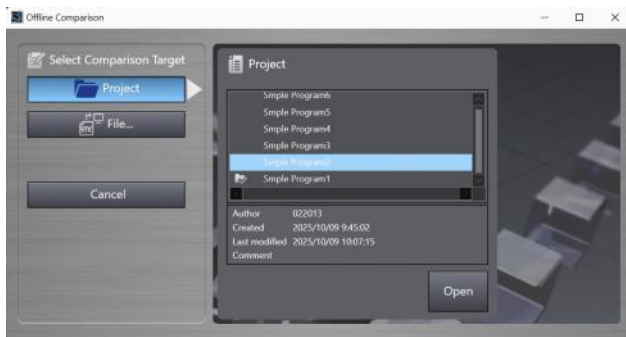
Offline Comparison

Select Comparison Target

Project

File...

Cancel

Project

Smple Program6
Smple Program5
Smple Program4
Smple Program3
Smple Program2
Smple Program1

Author 022013
Created 2025/10/09 9:45:02
Last modified 2025/10/09 10:07:15
Comment

Open